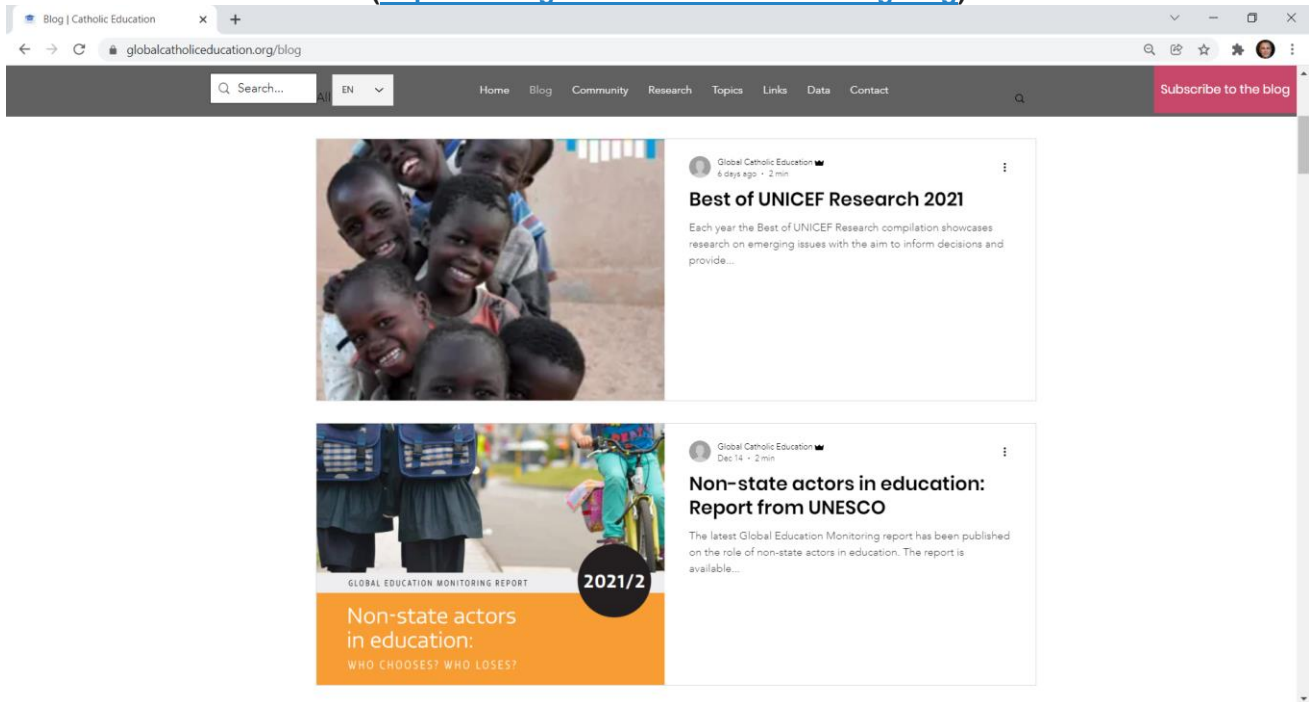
Blog | Catholic Education

globalcatholiceducation.org/blog

Search... All EN

Home Blog Community Research Topics Links Data Contact

Subscribe to the blog

Global Catholic Education
6 days ago · 2 min

Best of UNICEF Research 2021

Each year the Best of UNICEF Research compilation showcases research on emerging issues with the aim to inform decisions and provide...

Global Catholic Education
Dec 14 · 2 min

Non-state actors in education: Report from UNESCO

The latest Global Education Monitoring report has been published on the role of non-state actors in education. The report is available...

GLOBAL EDUCATION MONITORING REPORT

2021/2

Non-state actors in education:

WHO CHOOSES? WHO LOSES?